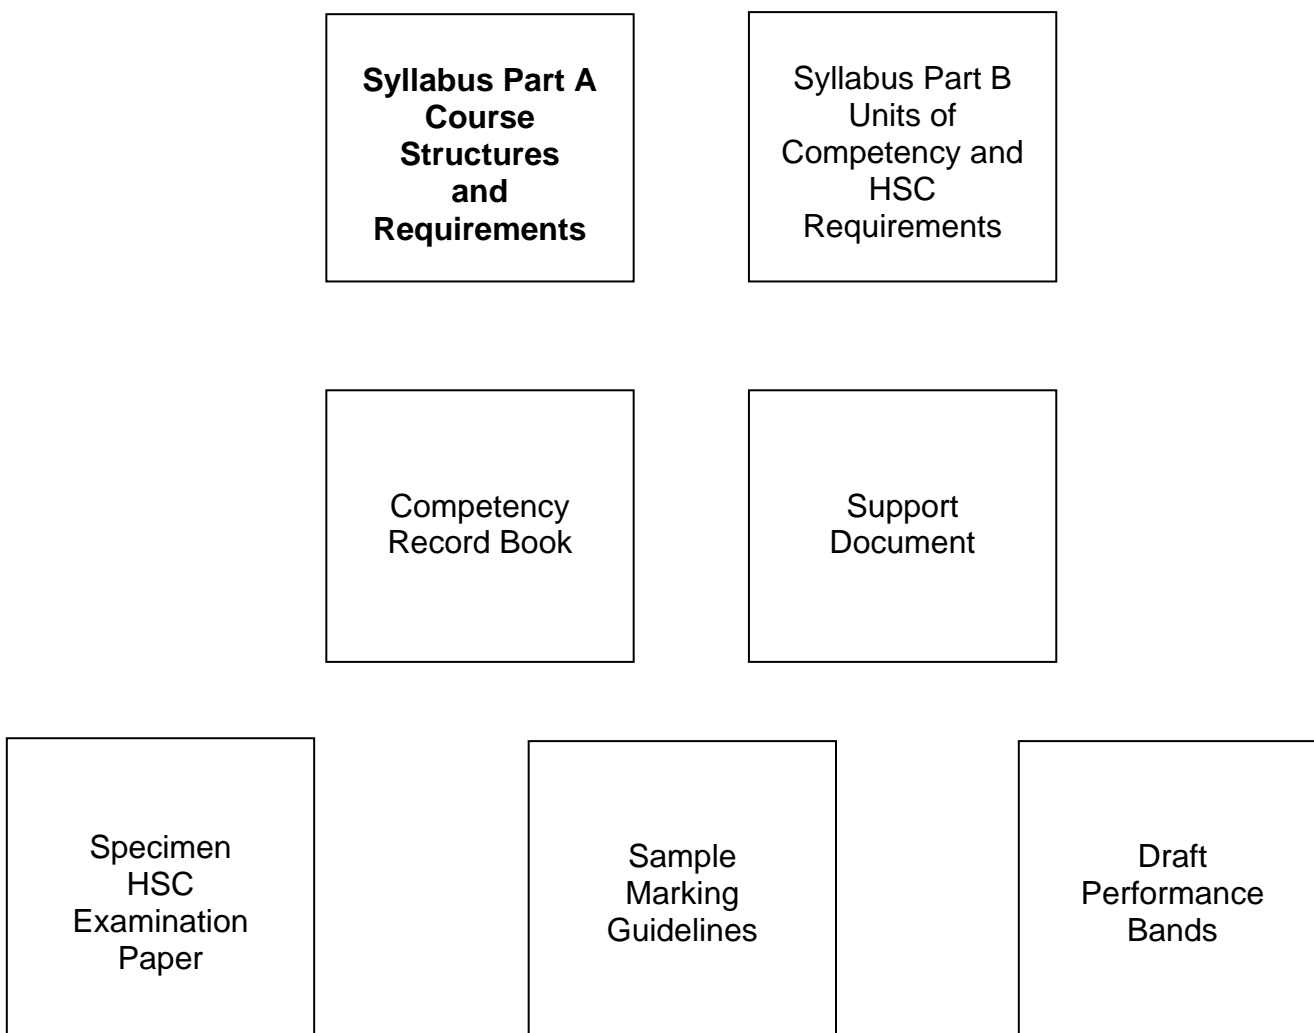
Syllabus Part A
Course
Structures
and
Requirements

Syllabus Part B
Units of
Competency and
HSC
Requirements

Competency
Record Book

Support
Document

Specimen
HSC
Examination
Paper

Sample
Marking
Guidelines

Draft
Performance
Bands